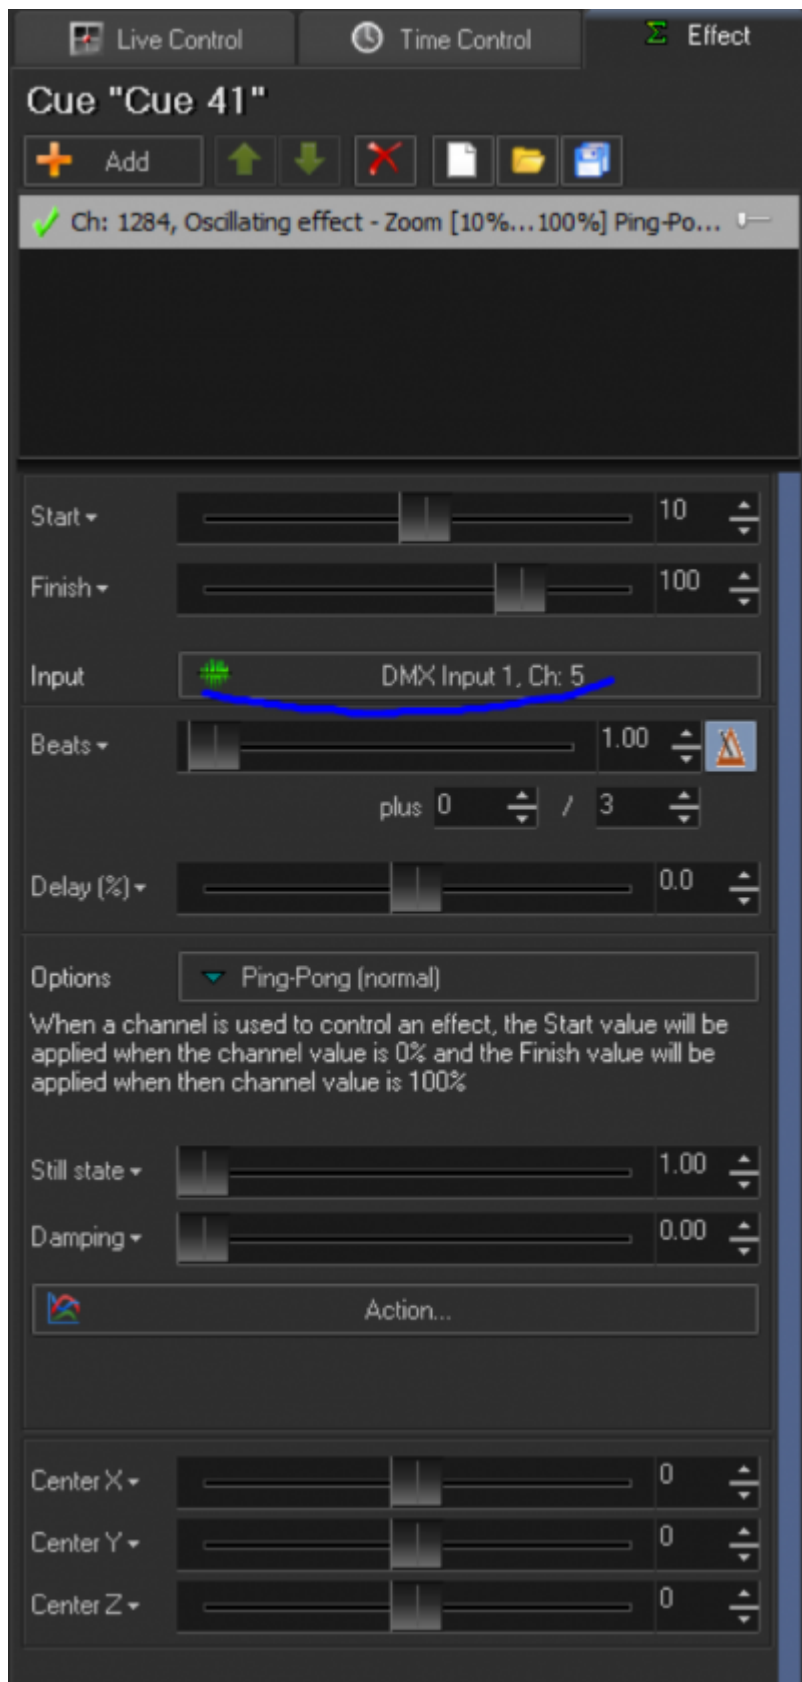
Live Control
Time Control
Effect

Cue "Cue 41"

Add

Ch: 1284, Oscillating effect - Zoom [10%...100%] Ping-Po...

Start
10

Finish
100

Input
DMX Input 1, Ch: 5

Beats
1.00

plus 0 / 3

Delay (%)
0.0

Options
Ping-Pong (normal)

When a channel is used to control an effect, the Start value will be applied when the channel value is 0% and the Finish value will be applied when then channel value is 100%

Still state
1.00

Damping
0.00

Action...

Center X
0

Center Y
0

Center Z
0